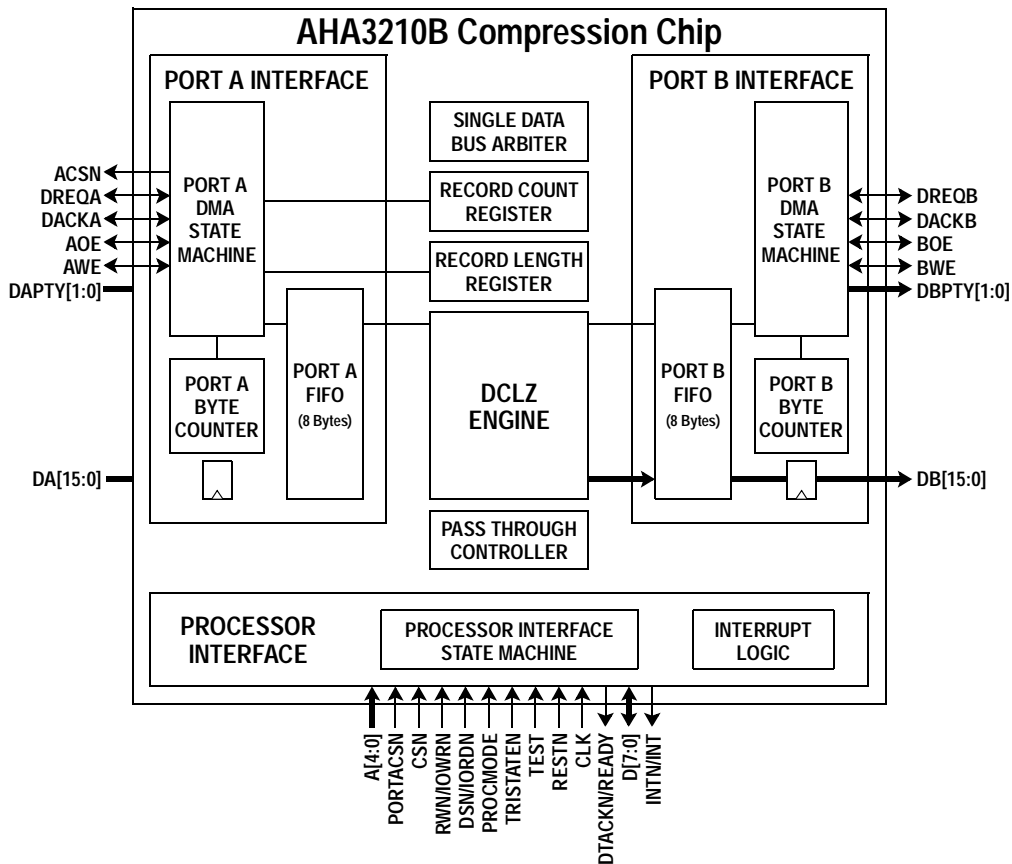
AHA3210B Compression Chip

PORT A INTERFACE

PORT A DMA STATE MACHINE

PORT A BYTE COUNTER

PORT A FIFO (8 Bytes)

ACSN
DREQA
DACKA
AOE
AWE
DAPTY[1:0]
DA[15:0]

SINGLE DATA BUS ARBITER

RECORD COUNT REGISTER

RECORD LENGTH REGISTER

DCLZ ENGINE

PASS THROUGH CONTROLLER

PORT B INTERFACE

PORT B DMA STATE MACHINE

PORT B FIFO (8 Bytes)

PORT B BYTE COUNTER

DREQB
DACKB
BOE
BWE
DBPTY[1:0]
DB[15:0]

PROCESSOR INTERFACE

PROCESSOR INTERFACE STATE MACHINE

INTERRUPT LOGIC

A[4:0]
PORTACSN
CSN
RWN/IOWRN
DSN/IORDN
PROCMODE
TRISTATEN
TEST
RESTN
CLK
DTACKN/READY
D[7:0]
INTN/INT